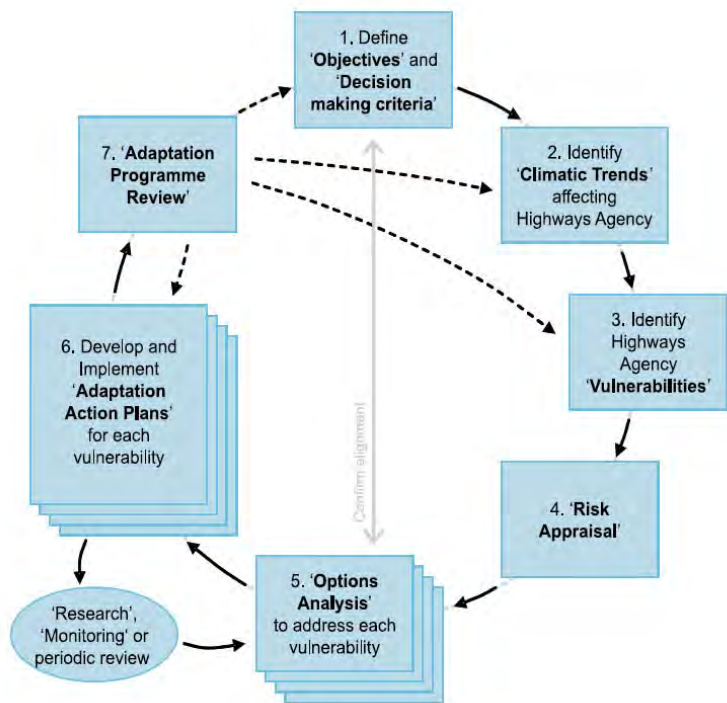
1. Define 'Objectives' and 'Decision making criteria'

2. Identify 'Climatic Trends' affecting Highways Agency

3. Identify Highways Agency 'Vulnerabilities'

4. 'Risk Appraisal'

5. 'Options Analysis' to address each vulnerability

6. Develop and Implement 'Adaptation Action Plans' for each vulnerability

7. 'Adaptation Programme Review'

'Research', 'Monitoring' or periodic review

Confirm alignment